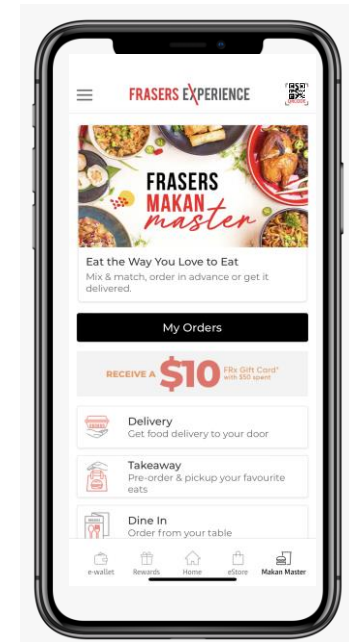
FRASERS EXPERIENCE

FRASERS MAKAN master

Eat the Way You Love to Eat
Mix & match, order in advance or get it delivered.

My Orders

RECEIVE A $10 FRx Gift Card* with $50 spent

Delivery
Get food delivery to your door

Takeaway
Pre-order & pickup your favourite eats

Dine In
Order from your table

e-wallet Rewards Home eStore Makan Master